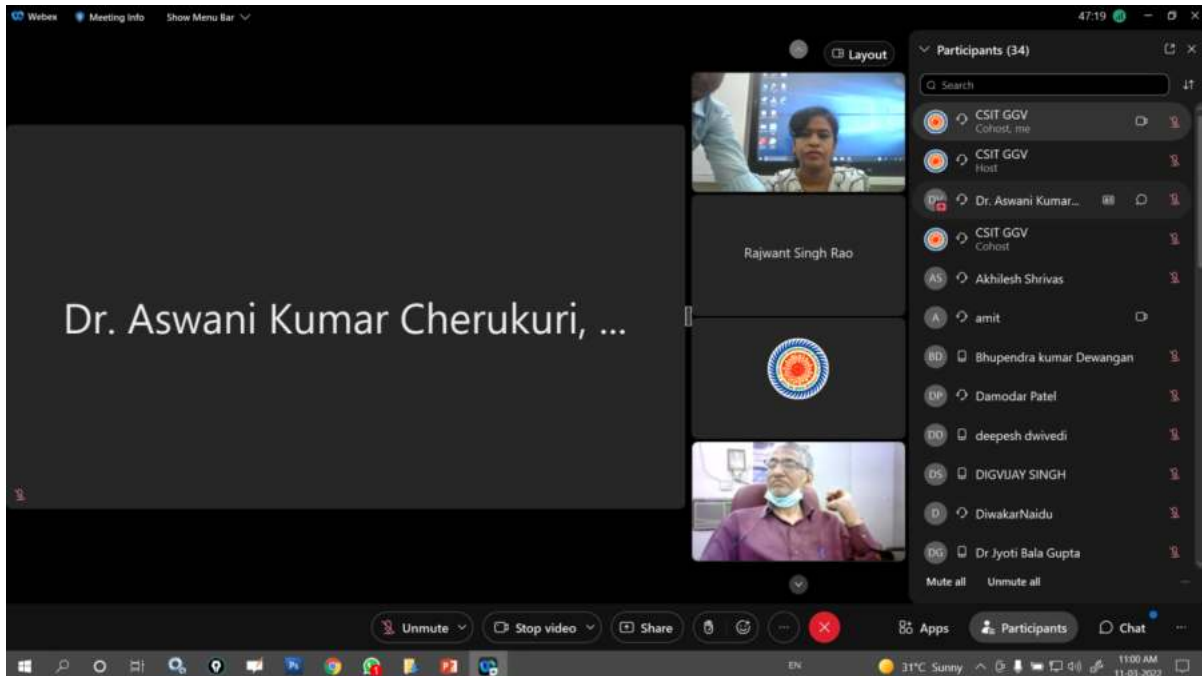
Webex Meeting Info Show Menu Bar

47:19

Layout

Participants (34)

Search

CSIT GGV
Cohost, me

CSIT GGV
Host

Dr. Aswani Kumar...

CSIT GGV
Cohost

AS Akhilesh Shrivas

A amit

BD Bhupendra kumar Dewangan

DP Damodar Patel

DD deepesh dwivedi

DS DIGVIJAY SINGH

D DiwakarNaidu

DG Dr Jyoti Bala Gupta

Mute all Unmute all

Dr. Aswani Kumar Cherukuri, ...

Rajwant Singh Rao

Unmute Stop video Share

Apps Participants Chat

EN

31°C Sunny

11:00 AM
11-03-2022